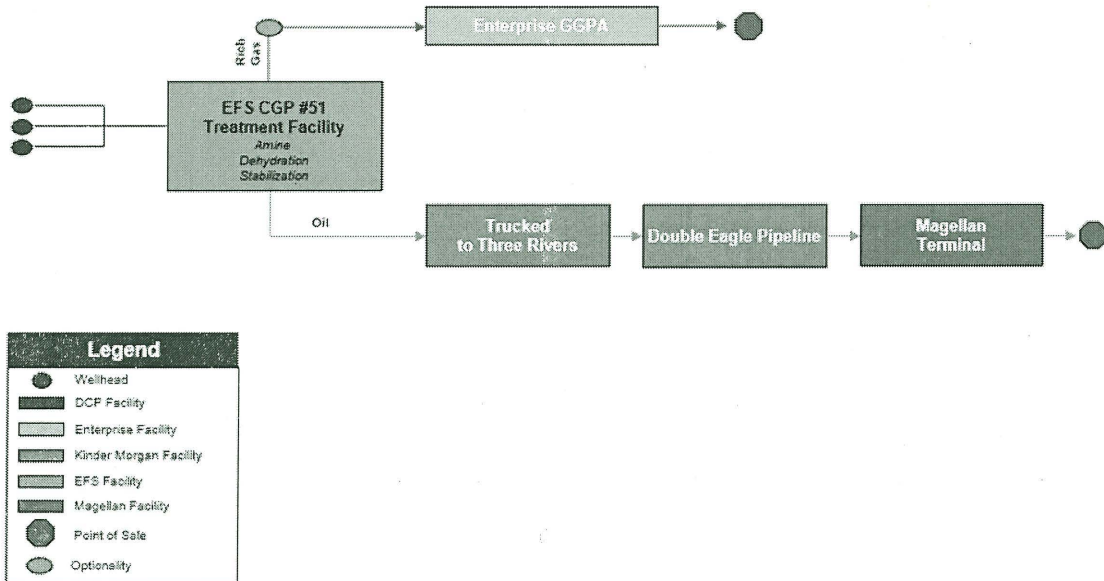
Rich Gas

Enterprise GGPA

EFS CGP #51
Treatment Facility
Amine
Dehydration
Stabilization

Oil

Trucked to Three Rivers

Double Eagle Pipeline

Magellan Terminal

Legend

Wellhead

DCP Facility

Enterprise Facility

Kinder Morgan Facility

EFS Facility

Magellan Facility

Point of Sale

Optionality